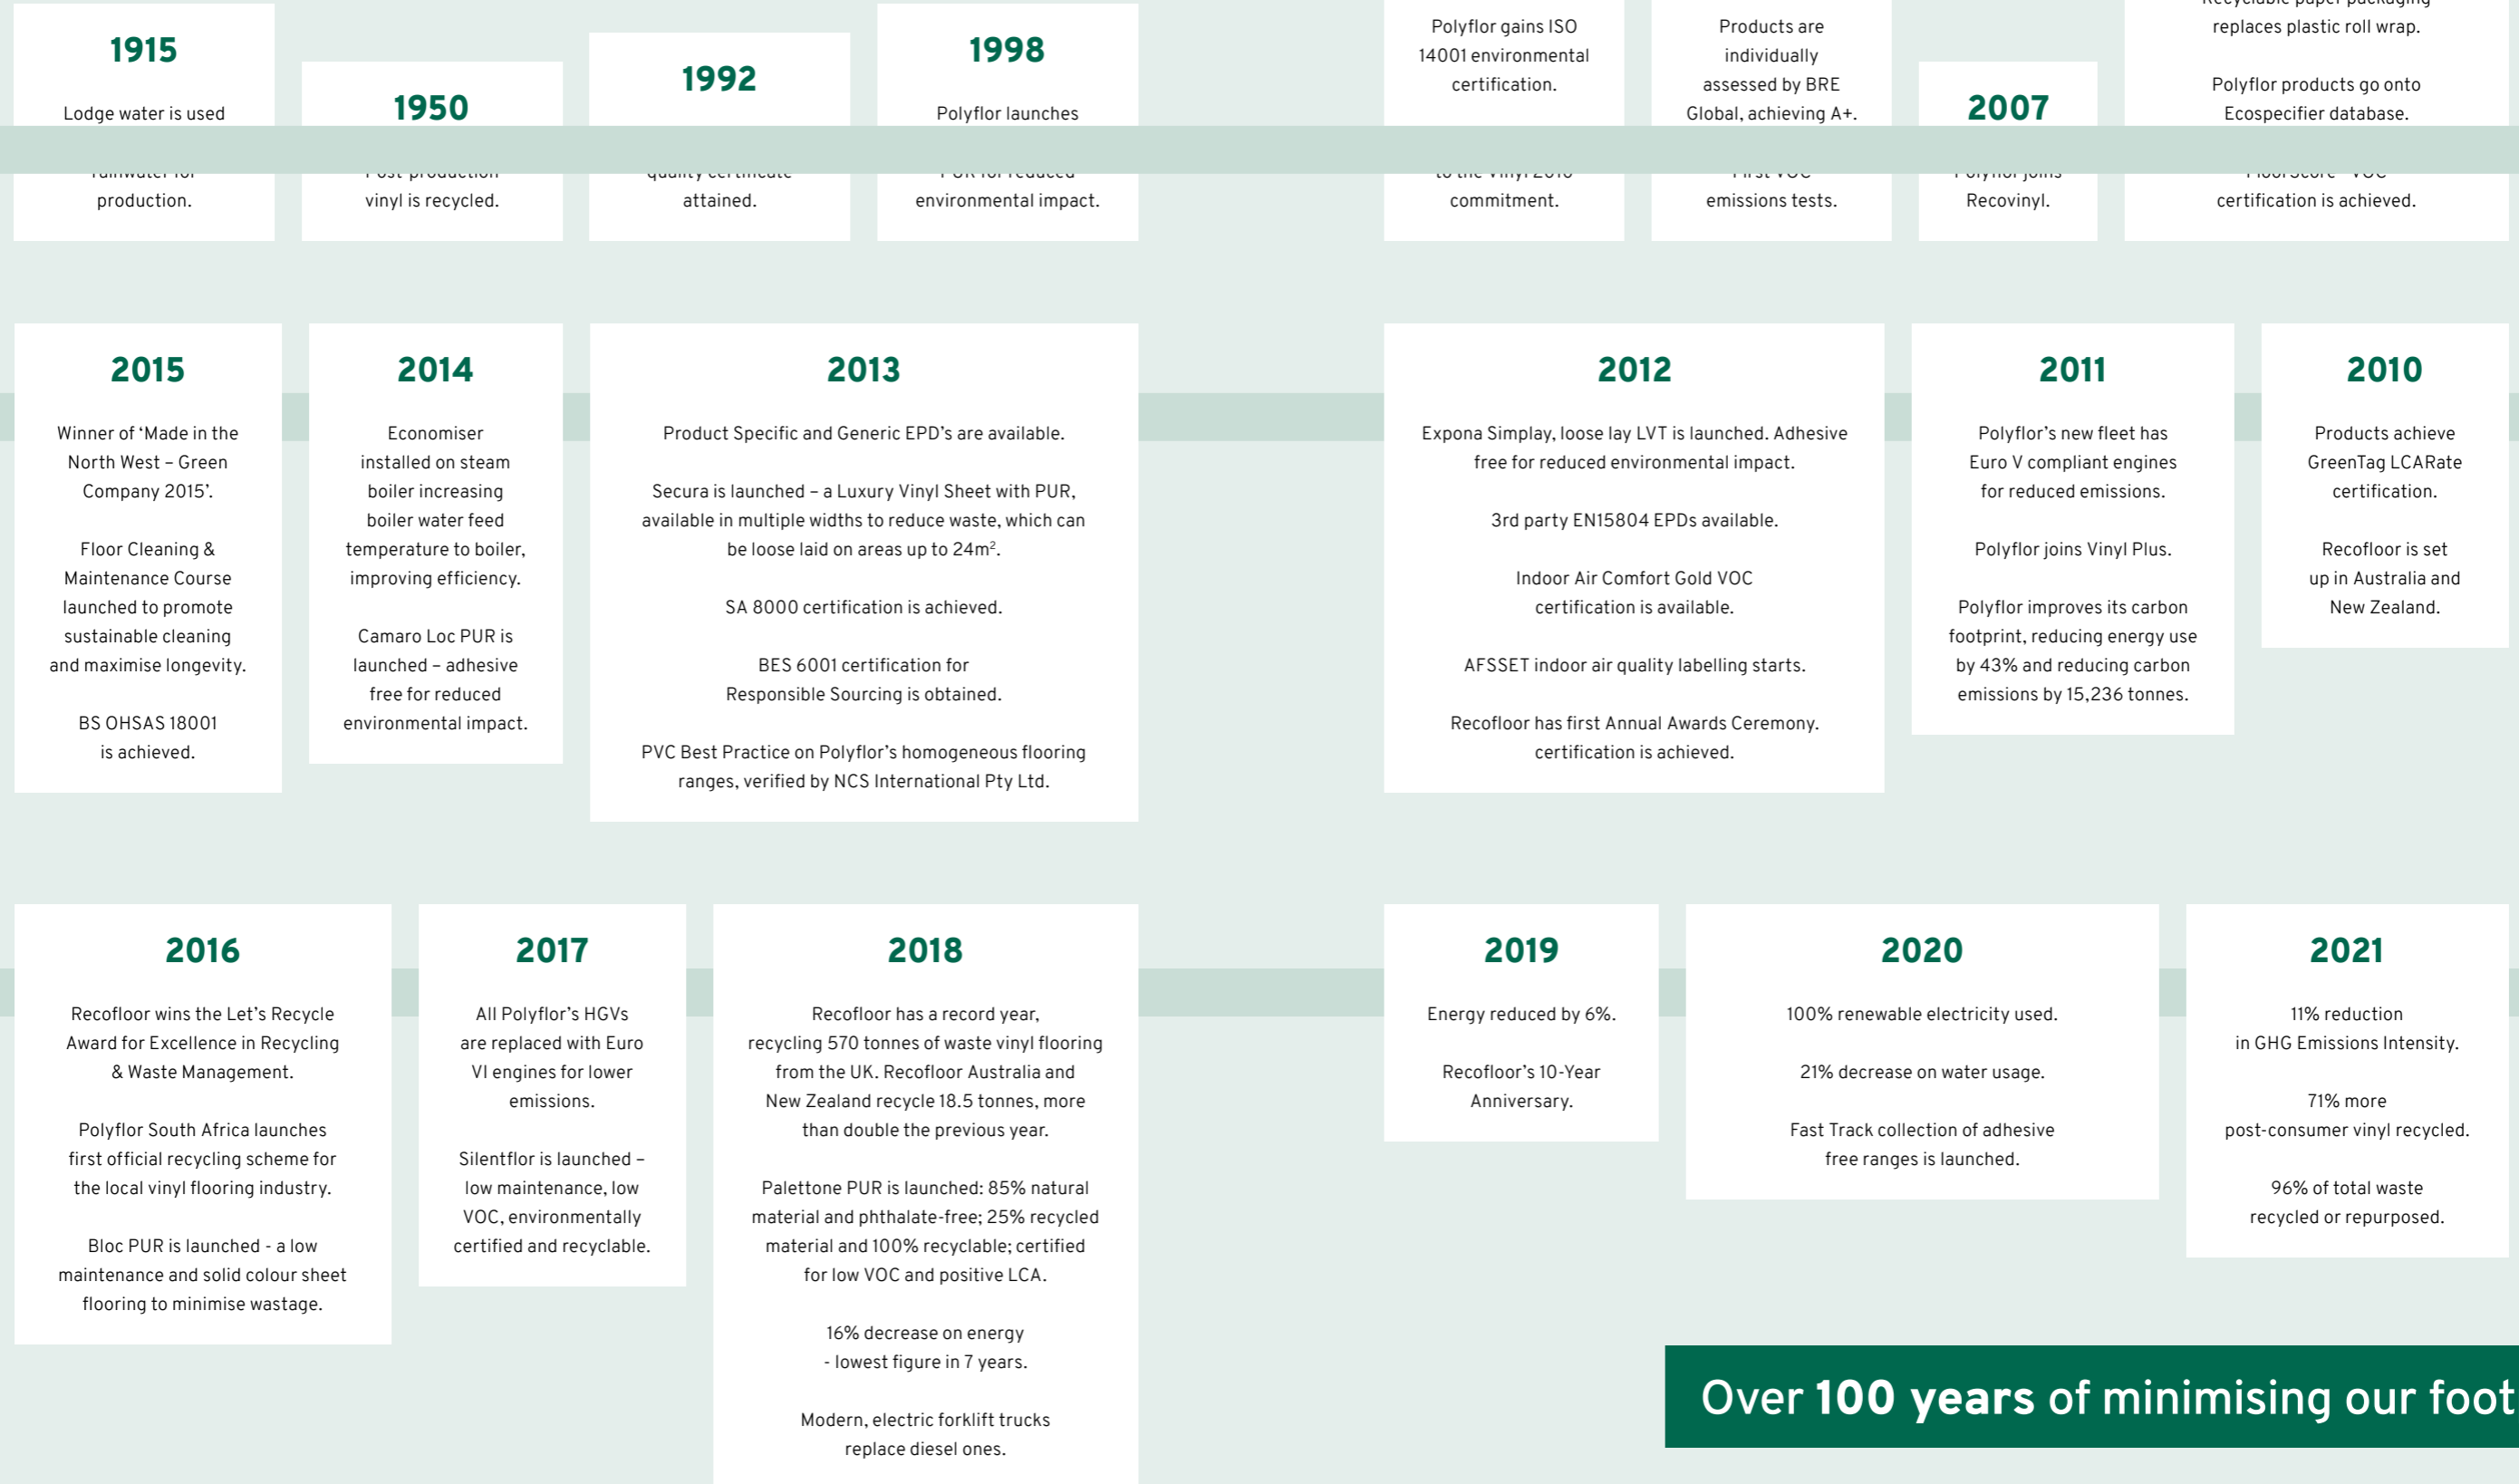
1915

Lodge water is used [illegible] production.

1950

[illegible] vinyl is recycled.

1992

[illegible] attained.

1998

Polyflor launches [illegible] environmental impact.

Polyflor gains ISO 14001 environmental certification.

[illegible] commitment.

Products are individually assessed by BRE Global, achieving A+.

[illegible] emissions tests.

2007

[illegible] Recovinyl.

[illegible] replaces plastic roll wrap.

Polyflor products go onto Ecospecifier database.

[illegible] certification is achieved.

2015

Winner of 'Made in the North West – Green Company 2015'.

Floor Cleaning & Maintenance Course launched to promote sustainable cleaning and maximise longevity.

BS OHSAS 18001 is achieved.

2014

Economiser installed on steam boiler increasing boiler water feed temperature to boiler, improving efficiency.

Camaro Loc PUR is launched – adhesive free for reduced environmental impact.

2013

Product Specific and Generic EPD's are available.

Secura is launched – a Luxury Vinyl Sheet with PUR, available in multiple widths to reduce waste, which can be loose laid on areas up to 24m².

SA 8000 certification is achieved.

BES 6001 certification for Responsible Sourcing is obtained.

PVC Best Practice on Polyflor's homogeneous flooring ranges, verified by NCS International Pty Ltd.

2012

Expona Simplay, loose lay LVT is launched. Adhesive free for reduced environmental impact.

3rd party EN15804 EPDs available.

Indoor Air Comfort Gold VOC certification is available.

AFSSET indoor air quality labelling starts.

Recofloor has first Annual Awards Ceremony. certification is achieved.

2011

Polyflor's new fleet has Euro V compliant engines for reduced emissions.

Polyflor joins Vinyl Plus.

Polyflor improves its carbon footprint, reducing energy use by 43% and reducing carbon emissions by 15,236 tonnes.

2010

Products achieve GreenTag LCARate certification.

Recofloor is set up in Australia and New Zealand.

2016

Recofloor wins the Let's Recycle Award for Excellence in Recycling & Waste Management.

Polyflor South Africa launches first official recycling scheme for the local vinyl flooring industry.

Bloc PUR is launched - a low maintenance and solid colour sheet flooring to minimise wastage.

2017

All Polyflor's HGVs are replaced with Euro VI engines for lower emissions.

Silentflor is launched – low maintenance, low VOC, environmentally certified and recyclable.

2018

Recofloor has a record year, recycling 570 tonnes of waste vinyl flooring from the UK. Recofloor Australia and New Zealand recycle 18.5 tonnes, more than double the previous year.

Palettone PUR is launched: 85% natural material and phthalate-free; 25% recycled material and 100% recyclable; certified for low VOC and positive LCA.

16% decrease on energy - lowest figure in 7 years.

Modern, electric forklift trucks replace diesel ones.

2019

Energy reduced by 6%.

Recofloor's 10-Year Anniversary.

2020

100% renewable electricity used.

21% decrease on water usage.

Fast Track collection of adhesive free ranges is launched.

2021

11% reduction in GHG Emissions Intensity.

71% more post-consumer vinyl recycled.

96% of total waste recycled or repurposed.

Over 100 years of minimising our foot